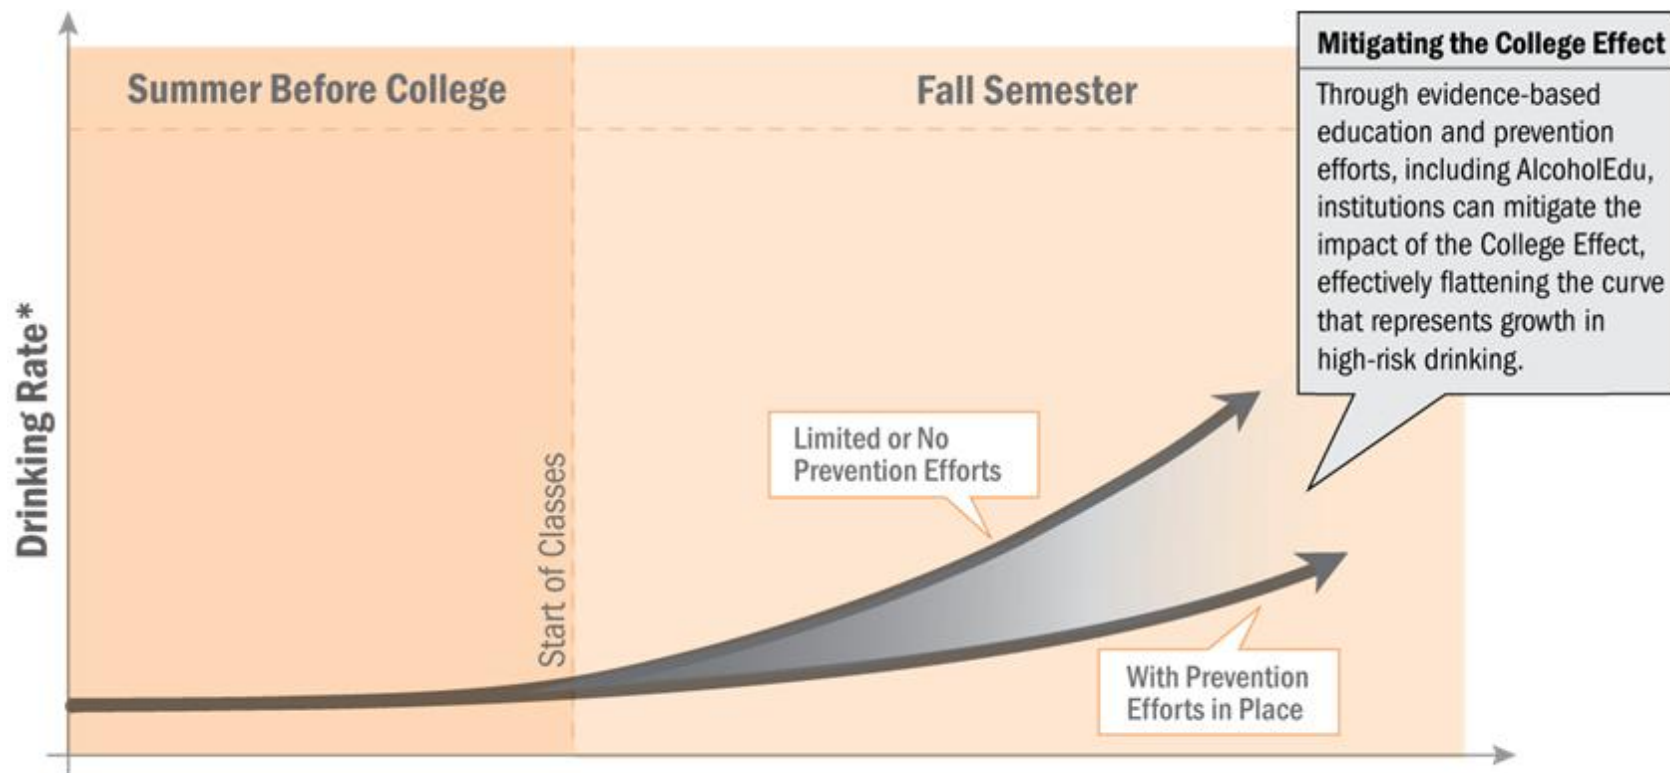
Summer Before College

Fall Semester

Mitigating the College Effect

Through evidence-based education and prevention efforts, including AlcoholEdu, institutions can mitigate the impact of the College Effect, effectively flattening the curve that represents growth in high-risk drinking.

Drinking Rate*

Start of Classes

Limited or No Prevention Efforts

With Prevention Efforts in Place